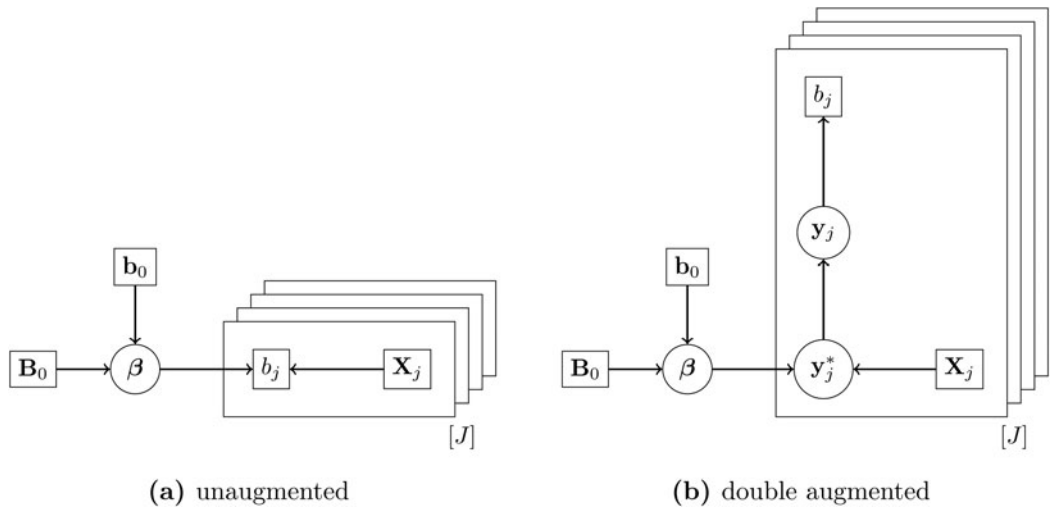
$\mathbf{b}_0$

$\mathbf{B}_0$ $\boldsymbol{\beta}$ $b_j$ $\mathbf{X}_j$

$[J]$

**(a)** unaugmented

$b_j$

$\mathbf{y}_j$

$\mathbf{b}_0$

$\mathbf{B}_0$ $\boldsymbol{\beta}$ $\mathbf{y}_j^*$ $\mathbf{X}_j$

$[J]$

**(b)** double augmented